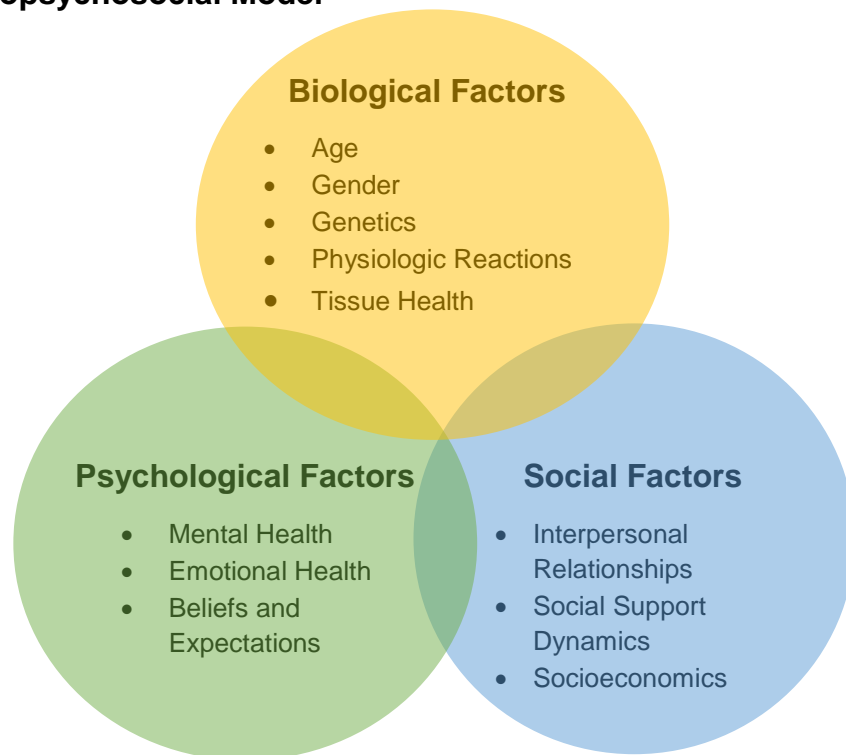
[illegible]psychosocial Model

Biological Factors
- Age
- Gender
- Genetics
- Physiologic Reactions
- Tissue Health

Psychological Factors
- Mental Health
- Emotional Health
- Beliefs and Expectations

Social Factors
- Interpersonal Relationships
- Social Support Dynamics
- Socioeconomics